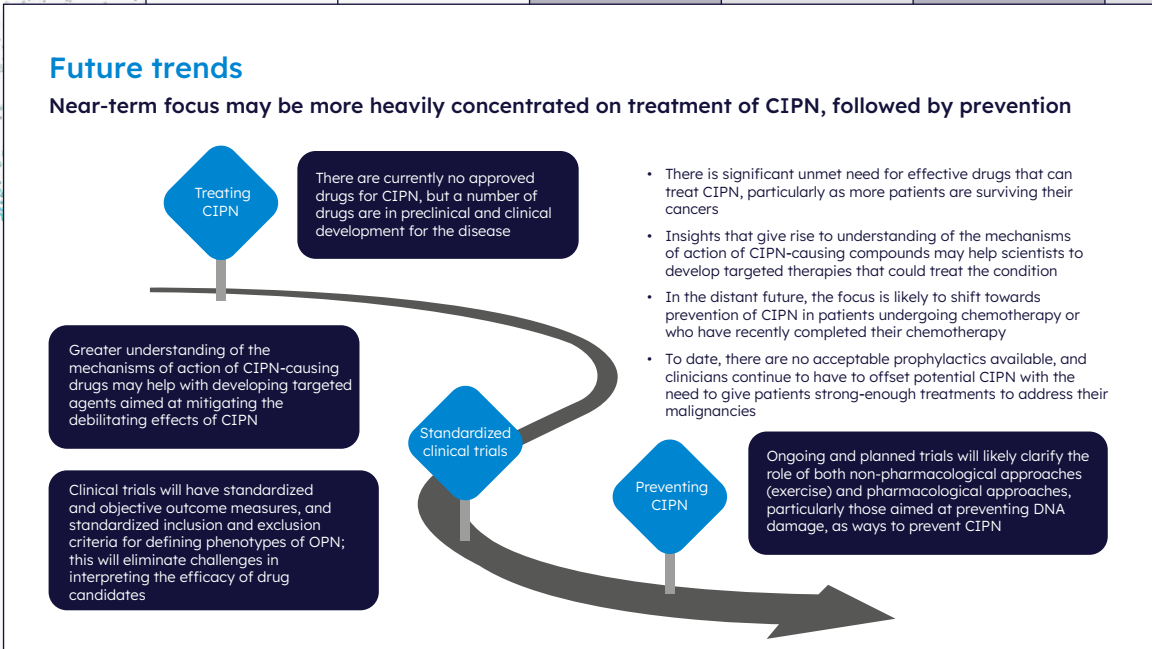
Future trends

Near-term focus may be more heavily concentrated on treatment of CIPN, followed by prevention

Treating CIPN

There are currently no approved drugs for CIPN, but a number of drugs are in preclinical and clinical development for the disease

- There is significant unmet need for effective drugs that can treat CIPN, particularly as more patients are surviving their cancers
- Insights that give rise to understanding of the mechanisms of action of CIPN-causing compounds may help scientists to develop targeted therapies that could treat the condition
- In the distant future, the focus is likely to shift towards prevention of CIPN in patients undergoing chemotherapy or who have recently completed their chemotherapy
- To date, there are no acceptable prophylactics available, and clinicians continue to have to offset potential CIPN with the need to give patients strong-enough treatments to address their malignancies

Greater understanding of the mechanisms of action of CIPN-causing drugs may help with developing targeted agents aimed at mitigating the debilitating effects of CIPN

Standardized clinical trials

Clinical trials will have standardized and objective outcome measures, and standardized inclusion and exclusion criteria for defining phenotypes of OPN; this will eliminate challenges in interpreting the efficacy of drug candidates

Preventing CIPN

Ongoing and planned trials will likely clarify the role of both non-pharmacological approaches (exercise) and pharmacological approaches, particularly those aimed at preventing DNA damage, as ways to prevent CIPN